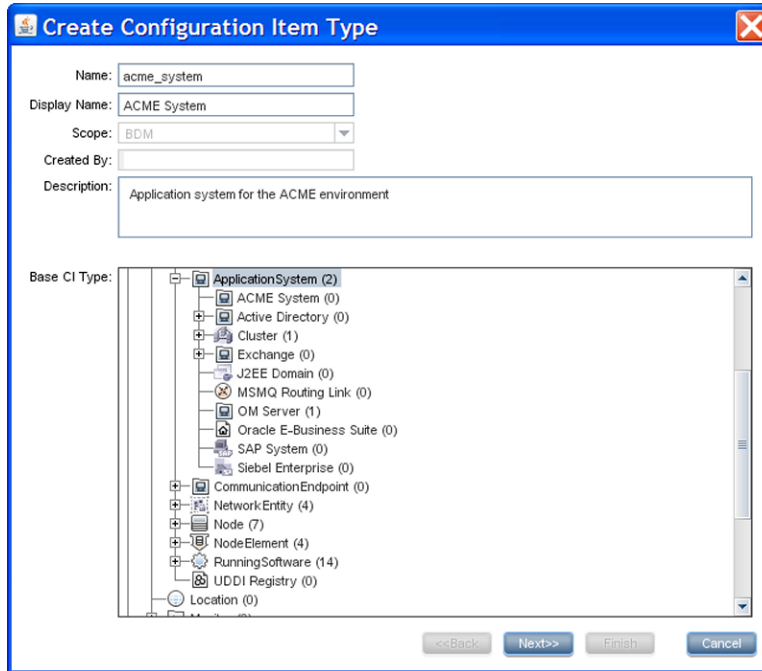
Create Configuration Item Type

Name: acme_system

Display Name: ACME System

Scope: BDM

Created By:

Description: Application system for the ACME environment

Base CI Type:

ApplicationSystem (2)
ACME System (0)
Active Directory (0)
Cluster (1)
Exchange (0)
J2EE Domain (0)
MSMQ Routing Link (0)
OM Server (1)
Oracle E-Business Suite (0)
SAP System (0)
Siebel Enterprise (0)
CommunicationEndpoint (0)
NetworkEntity (4)
Node (7)
NodeElement (4)
RunningSoftware (14)
UDDI Registry (0)
Location (0)
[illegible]

<<Back Next>> Finish Cancel